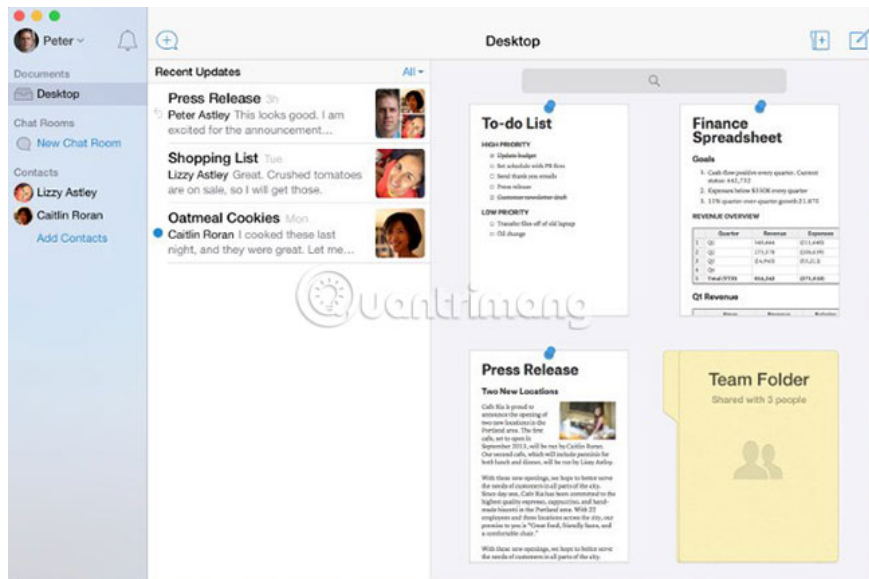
Peter

Documents
Desktop

Chat Rooms
New Chat Room

Contacts
Lizzy Astley
Caitlin Roran
Add Contacts

Recent Updates
All

Press Release 3h
Peter Astley This looks good. I am excited for the announcement...

Shopping List Tue
Lizzy Astley Great. Crushed tomatoes are on sale, so I will get those.

Oatmeal Cookies Mon
Caitlin Roran I cooked these last night, and they were great. Let me...

Desktop

To-do List
HIGH PRIORITY
Update budget
Set schedule with PR firm
Send thank you emails
Press release
Customer newsletter draft
LOW PRIORITY
Transfer files off of old laptop
Oil change

Finance Spreadsheet
Goals
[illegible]
REVENUE OVERVIEW
| | Quarter | Revenue | Expenses |
|---|---|---|---|
| 1 | Q1 | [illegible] | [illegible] |
| 2 | Q2 | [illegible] | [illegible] |
| 3 | Q3 | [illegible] | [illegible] |
| 4 | Q4 | | |
| 5 | Total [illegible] | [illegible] | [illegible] |
Q1 Revenue

Quantrimang

Press Release
Two New Locations
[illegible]

Team Folder
Shared with 3 people